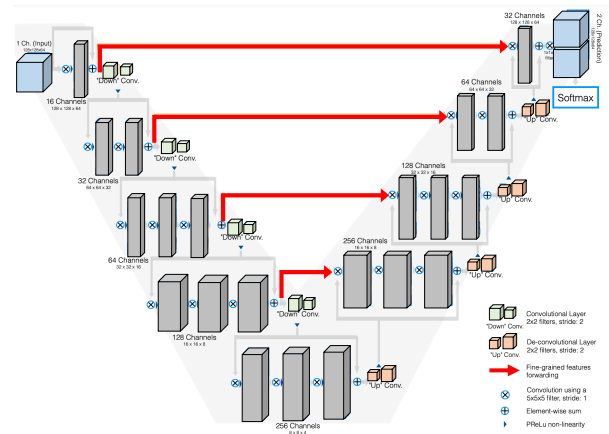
1 Ch. (Input)
128x128x64

16 Channels
128 x 128 x 64

"Down" Conv.

32 Channels
64 x 64 x 32

"Down" Conv.

64 Channels
32 x 32 x 16

"Down" Conv.

128 Channels
16 x 16 x 8

"Down" Conv.

256 Channels
8 x 8 x 4

"Up" Conv.

256 Channels
16 x 16 x 8

"Up" Conv.

128 Channels
32 x 32 x 16

"Up" Conv.

64 Channels
64 x 64 x 32

"Up" Conv.

32 Channels
128 x 128 x 64

2 Ch. (Prediction)
128x128x64

Softmax

"Down" Conv. Convolutional Layer 2x2 filters, stride: 2

"Up" Conv. De-convolutional Layer 2x2 filters, stride: 2

Fine-grained features forwarding

Convolution using a 5x5x5 filter, stride: 1

Element-wise sum

PReLu non-linearity